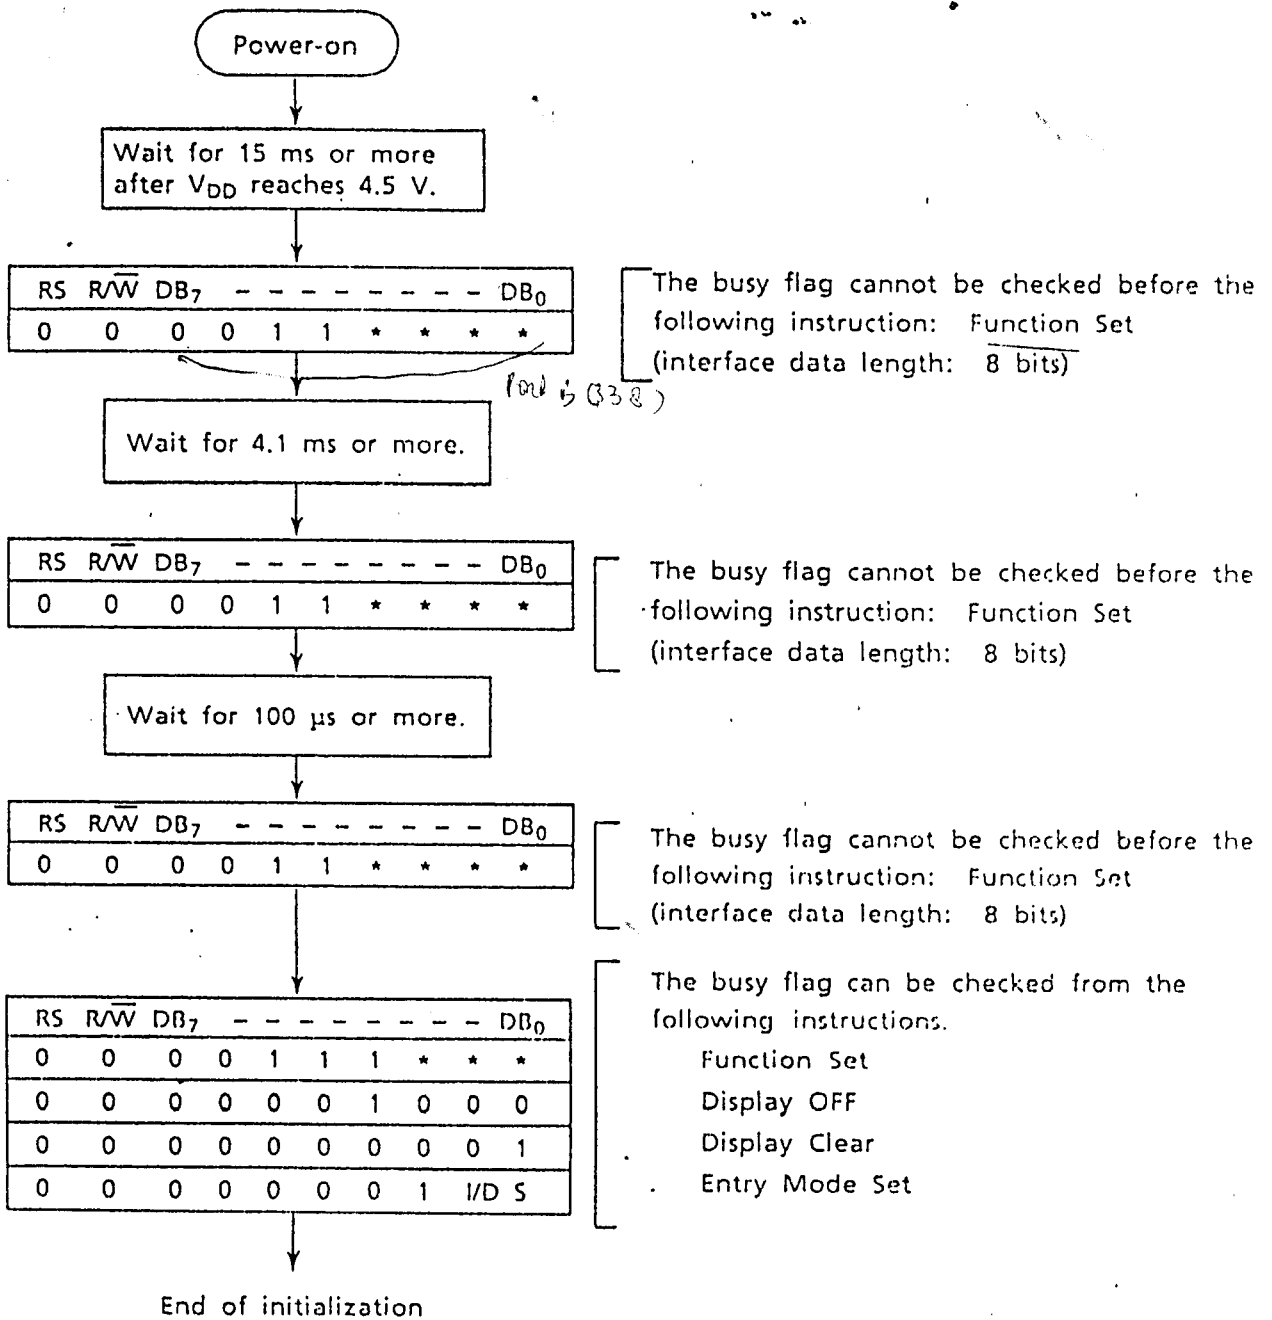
Power-on

Wait for 15 ms or more after $V_{DD}$ reaches 4.5 V.

| RS | $R/\overline{W}$ | $DB_7$ | – | – | – | – | – | – | $DB_0$ |
|---|---|---|---|---|---|---|---|---|---|
| 0 | 0 | 0 | 0 | 1 | 1 | * | * | * | * |

The busy flag cannot be checked before the following instruction: Function Set (interface data length: 8 bits)

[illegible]

Wait for 4.1 ms or more.

| RS | $R/\overline{W}$ | $DB_7$ | – | – | – | – | – | – | $DB_0$ |
|---|---|---|---|---|---|---|---|---|---|
| 0 | 0 | 0 | 0 | 1 | 1 | * | * | * | * |

The busy flag cannot be checked before the following instruction: Function Set (interface data length: 8 bits)

Wait for 100 µs or more.

| RS | $R/\overline{W}$ | $DB_7$ | – | – | – | – | – | – | $DB_0$ |
|---|---|---|---|---|---|---|---|---|---|
| 0 | 0 | 0 | 0 | 1 | 1 | * | * | * | * |

The busy flag cannot be checked before the following instruction: Function Set (interface data length: 8 bits)

| RS | $R/\overline{W}$ | $DB_7$ | – | – | – | – | – | – | $DB_0$ |
|---|---|---|---|---|---|---|---|---|---|
| 0 | 0 | 0 | 0 | 1 | 1 | 1 | * | * | * |
| 0 | 0 | 0 | 0 | 0 | 0 | 1 | 0 | 0 | 0 |
| 0 | 0 | 0 | 0 | 0 | 0 | 0 | 0 | 0 | 1 |
| 0 | 0 | 0 | 0 | 0 | 0 | 0 | 1 | I/D | S |

The busy flag can be checked from the following instructions.
Function Set
Display OFF
Display Clear
Entry Mode Set

End of initialization